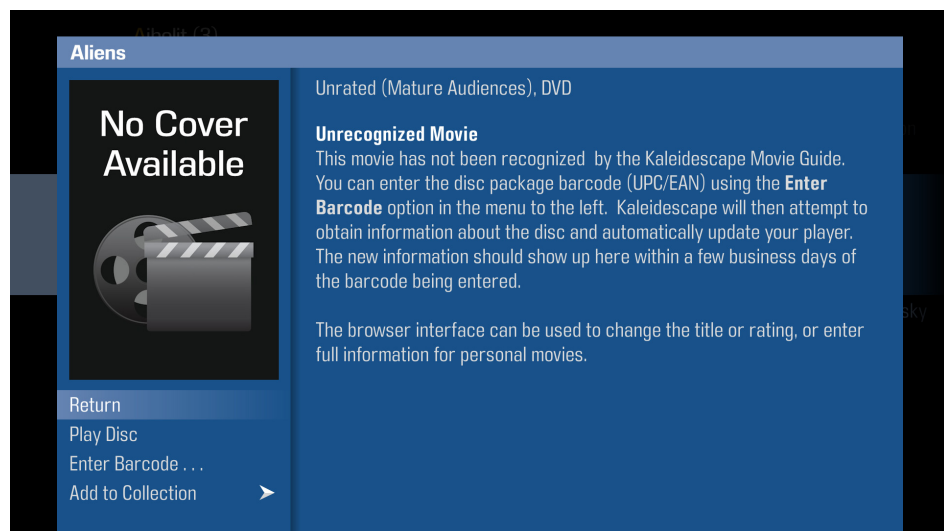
Aibolit (3)

Aliens

No Cover Available

Unrated (Mature Audiences), DVD

**Unrecognized Movie**
This movie has not been recognized by the Kaleidescape Movie Guide. You can enter the disc package barcode (UPC/EAN) using the **Enter Barcode** option in the menu to the left. Kaleidescape will then attempt to obtain information about the disc and automatically update your player. The new information should show up here within a few business days of the barcode being entered.

The browser interface can be used to change the title or rating, or enter full information for personal movies.

Return
Play Disc
Enter Barcode . . .
Add to Collection

sky